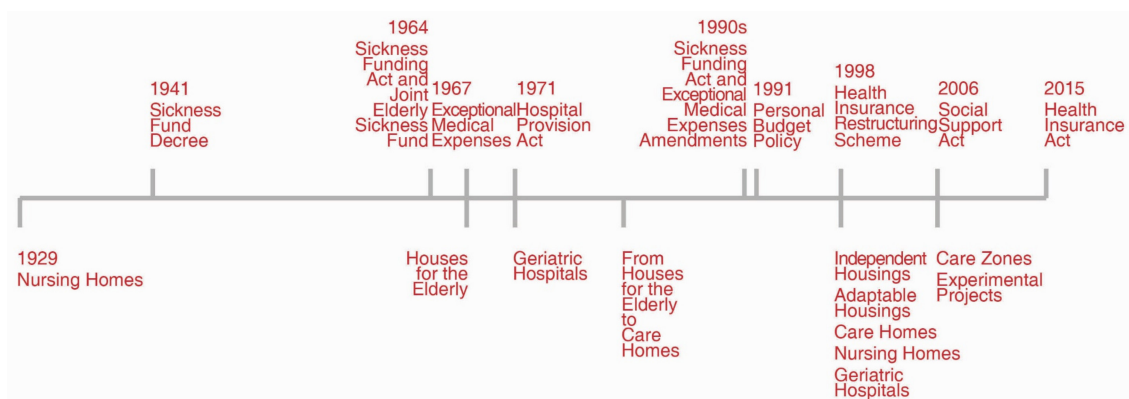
1929
Nursing Homes

1941
Sickness Fund Decree

1964
Sickness Funding Act and Joint Elderly Sickness Fund

Houses for the Elderly

1967
Exceptional Medical Expenses

1971
Hospital Provision Act

Geriatric Hospitals

From Houses for the Elderly to Care Homes

1990s
Sickness Funding Act and Exceptional Medical Expenses Amendments

1991
Personal Budget Policy

1998
Health Insurance Restructuring Scheme

Independent Housings
Adaptable Housings
Care Homes
Nursing Homes
Geriatric Hospitals

2006
Social Support Act

Care Zones
Experimental Projects

2015
Health Insurance Act